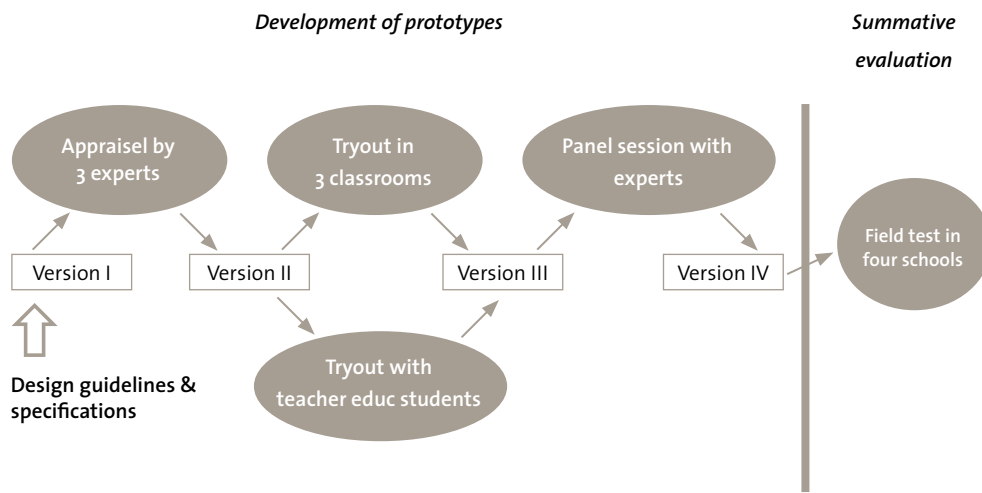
Development of prototypes

Summative evaluation

Appraisel by 3 experts

Tryout in 3 classrooms

Panel session with experts

Version I

Version II

Version III

Version IV

Field test in four schools

Tryout with teacher educ students

Design guidelines & specifications